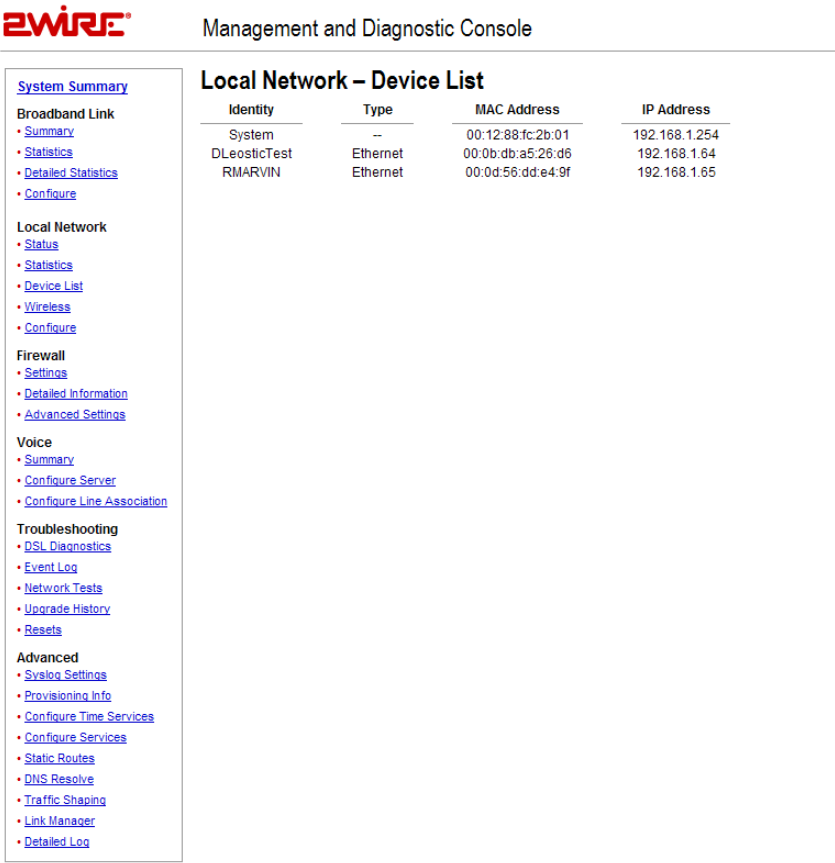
2WIRE®

Management and Diagnostic Console

System Summary

Broadband Link
• Summary
• Statistics
• Detailed Statistics
• Configure

Local Network
• Status
• Statistics
• Device List
• Wireless
• Configure

Firewall
• Settings
• Detailed Information
• Advanced Settings

Voice
• Summary
• Configure Server
• Configure Line Association

Troubleshooting
• DSL Diagnostics
• Event Log
• Network Tests
• Upgrade History
• Resets

Advanced
• Syslog Settings
• Provisioning Info
• Configure Time Services
• Configure Services
• Static Routes
• DNS Resolve
• Traffic Shaping
• Link Manager
• Detailed Log

Local Network – Device List

| Identity | Type | MAC Address | IP Address |
|---|---|---|---|
| System | -- | 00:12:88:fc:2b:01 | 192.168.1.254 |
| DLeosticTest | Ethernet | 00:0b:db:a5:26:d6 | 192.168.1.64 |
| RMARVIN | Ethernet | 00:0d:56:dd:e4:9f | 192.168.1.65 |